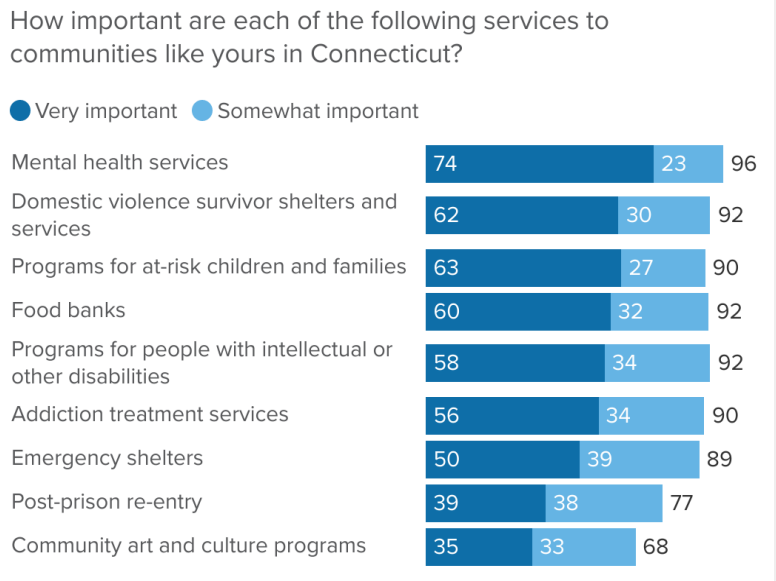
How important are each of the following services to communities like yours in Connecticut?

Very important Somewhat important

| | Very important | Somewhat important | Total |
|---|---|---|---|
| Mental health services | 74 | 23 | 96 |
| Domestic violence survivor shelters and services | 62 | 30 | 92 |
| Programs for at-risk children and families | 63 | 27 | 90 |
| Food banks | 60 | 32 | 92 |
| Programs for people with intellectual or other disabilities | 58 | 34 | 92 |
| Addiction treatment services | 56 | 34 | 90 |
| Emergency shelters | 50 | 39 | 89 |
| Post-prison re-entry | 39 | 38 | 77 |
| Community art and culture programs | 35 | 33 | 68 |